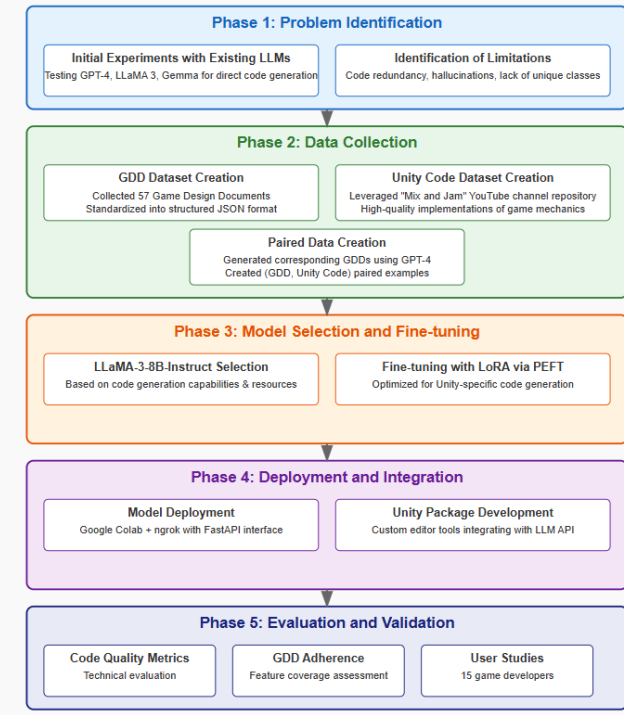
Phase 1: Problem Identification

Initial Experiments with Existing LLMs
Testing GPT-4, LLaMA 3, Gemma for direct code generation

Identification of Limitations
Code redundancy, hallucinations, lack of unique classes

Phase 2: Data Collection

GDD Dataset Creation
Collected 57 Game Design Documents
Standardized into structured JSON format

Unity Code Dataset Creation
Leveraged "Mix and Jam" YouTube channel repository
High-quality implementations of game mechanics

Paired Data Creation
Generated corresponding GDDs using GPT-4
Created (GDD, Unity Code) paired examples

Phase 3: Model Selection and Fine-tuning

LLaMA-3-8B-Instruct Selection
Based on code generation capabilities & resources

Fine-tuning with LoRA via PEFT
Optimized for Unity-specific code generation

Phase 4: Deployment and Integration

Model Deployment
Google Colab + ngrok with FastAPI interface

Unity Package Development
Custom editor tools integrating with LLM API

Phase 5: Evaluation and Validation

Code Quality Metrics
Technical evaluation

GDD Adherence
Feature coverage assessment

User Studies
15 game developers